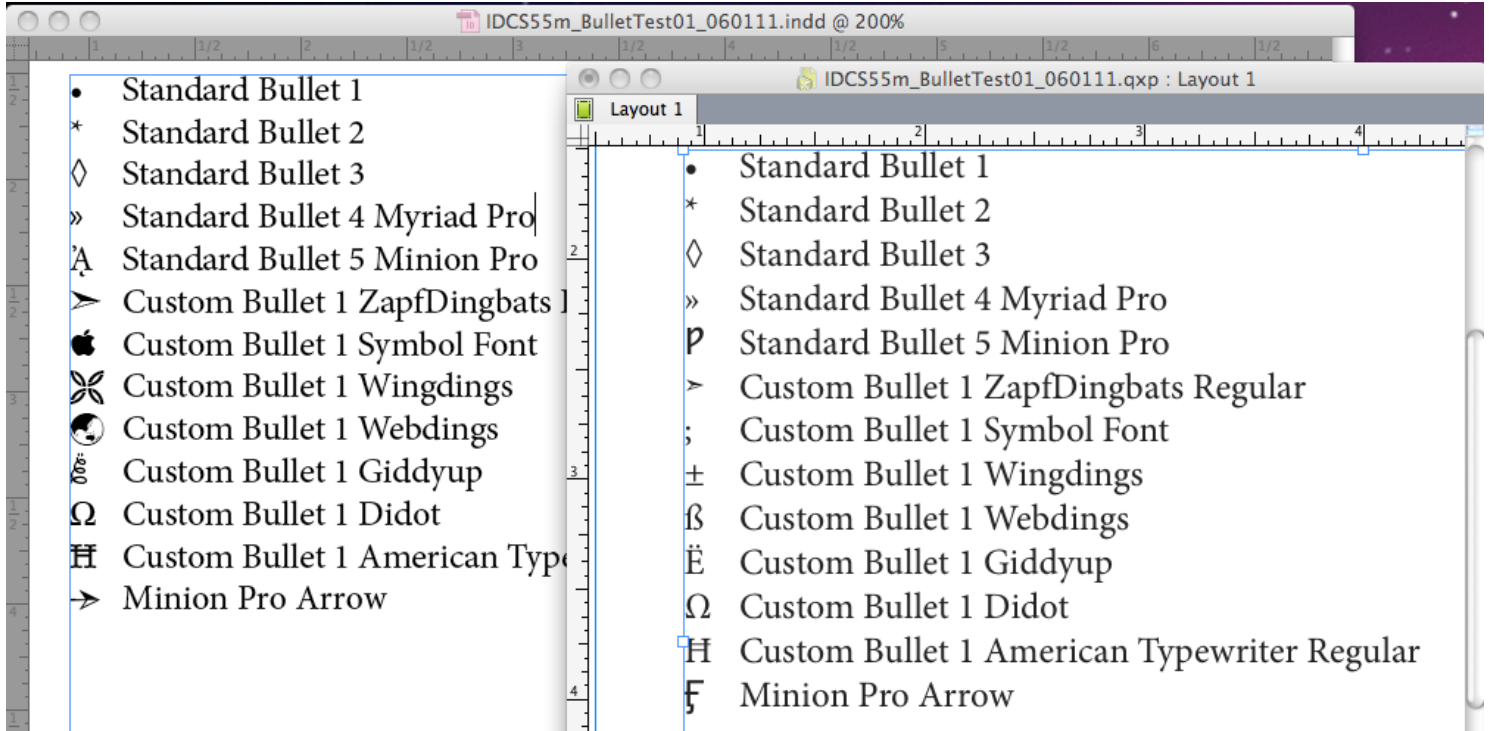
IDCS55m_BulletTest01_060111.indd @ 200%

1 1/2 2 1/2 3 1/2 4 1/2 5 1/2 6 1/2

• Standard Bullet 1
* Standard Bullet 2
◊ Standard Bullet 3
» Standard Bullet 4 Myriad Pro
Ą Standard Bullet 5 Minion Pro
➢ Custom Bullet 1 ZapfDingbats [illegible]
 Custom Bullet 1 Symbol Font
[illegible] Custom Bullet 1 Wingdings
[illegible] Custom Bullet 1 Webdings
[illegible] Custom Bullet 1 Giddyup
Ω Custom Bullet 1 Didot
Ħ Custom Bullet 1 American Type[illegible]
➛ Minion Pro Arrow

IDCS55m_BulletTest01_060111.qxp : Layout 1

Layout 1

1 2 3 4

• Standard Bullet 1
* Standard Bullet 2
◊ Standard Bullet 3
» Standard Bullet 4 Myriad Pro
Ꝑ Standard Bullet 5 Minion Pro
➢ Custom Bullet 1 ZapfDingbats Regular
; Custom Bullet 1 Symbol Font
± Custom Bullet 1 Wingdings
ß Custom Bullet 1 Webdings
Ë Custom Bullet 1 Giddyup
Ω Custom Bullet 1 Didot
Ħ Custom Bullet 1 American Typewriter Regular
Ƹ Minion Pro Arrow